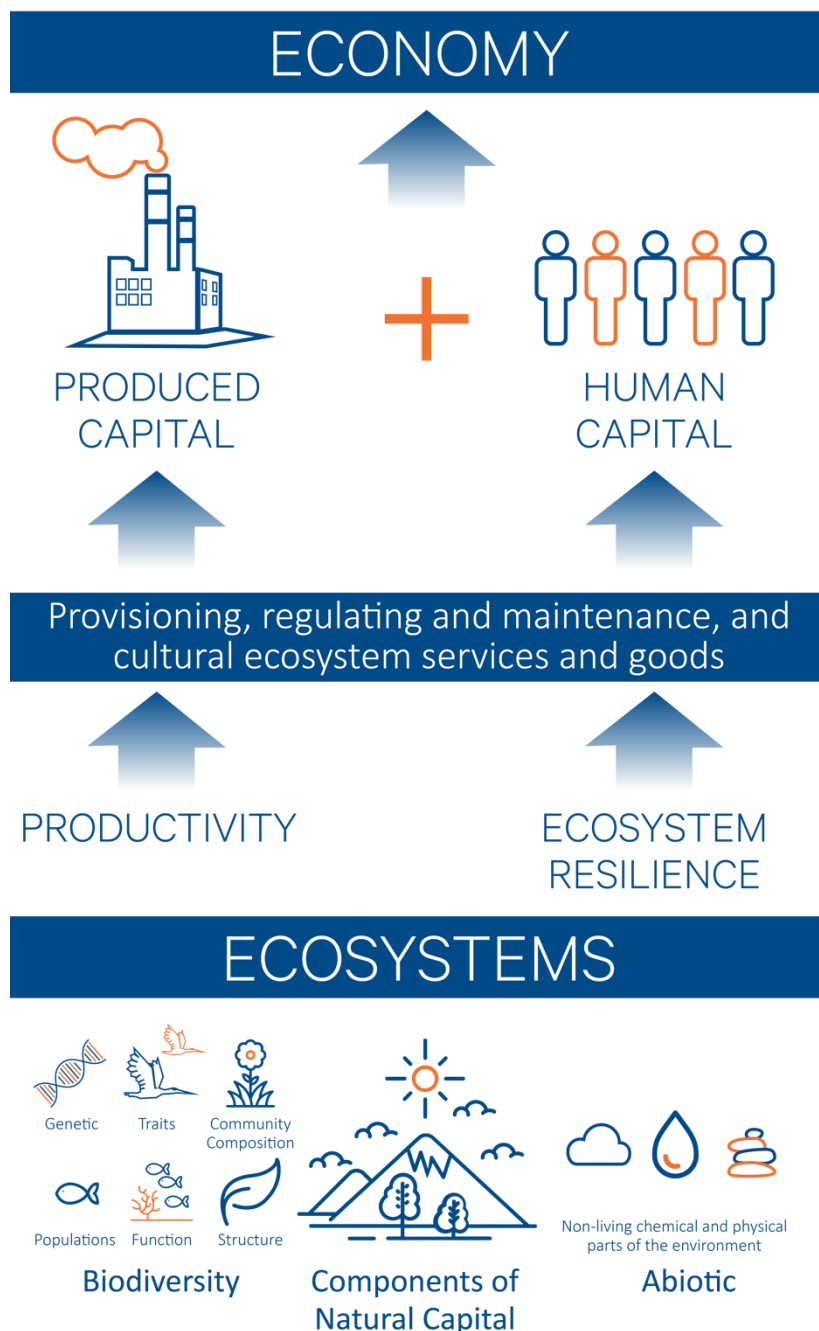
ECONOMY

PRODUCED CAPITAL

HUMAN CAPITAL

Provisioning, regulating and maintenance, and cultural ecosystem services and goods

PRODUCTIVITY

ECOSYSTEM RESILIENCE

ECOSYSTEMS

Genetic

Traits

Community Composition

Populations

Function

Structure

Biodiversity

Components of Natural Capital

Non-living chemical and physical parts of the environment

Abiotic